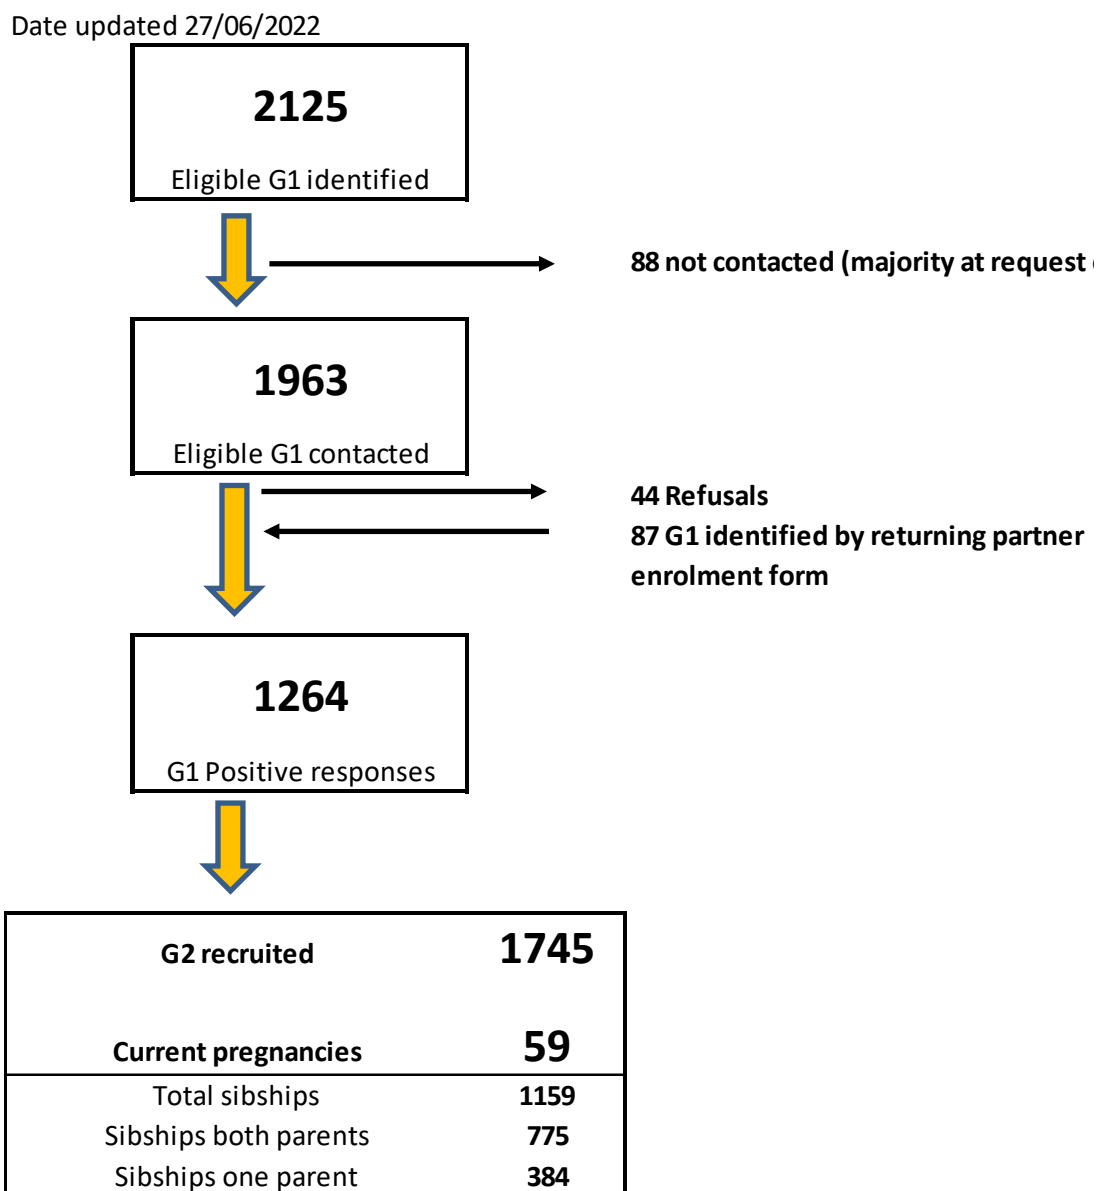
Date updated 27/06/2022

2125

Eligible G1 identified

88 not contacted (majority at request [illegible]

1963

Eligible G1 contacted

44 Refusals

87 G1 identified by returning partner enrolment form

1264

G1 Positive responses

| G2 recruited | 1745 |
|---|---|
| Current pregnancies | 59 |
| Total sibships | 1159 |
| Sibships both parents | 775 |
| Sibships one parent | 384 |